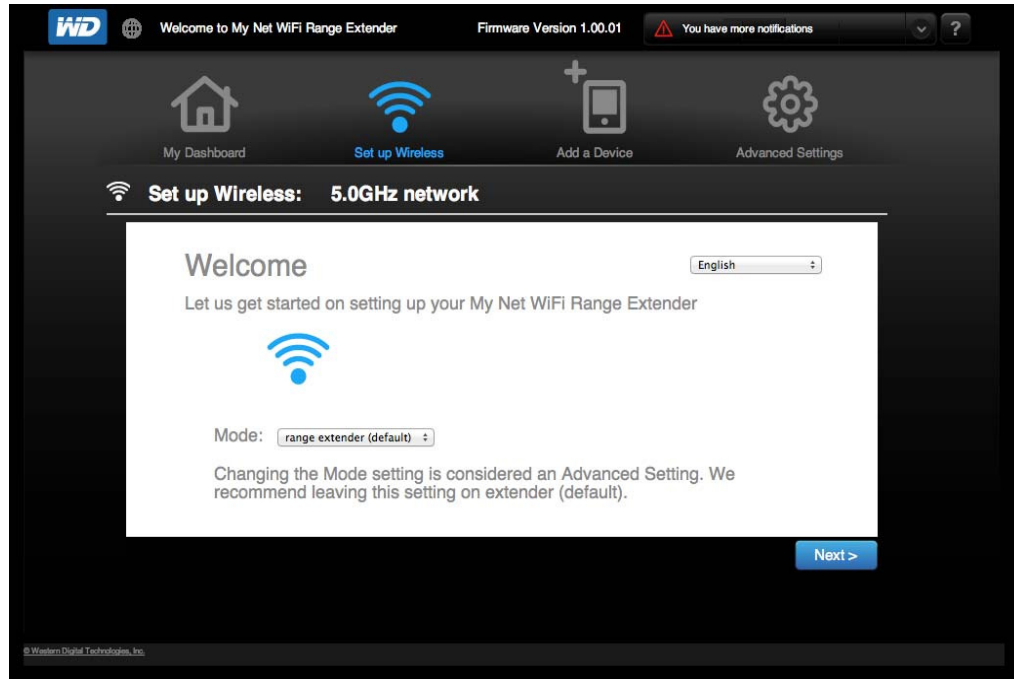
WD Welcome to My Net WiFi Range Extender Firmware Version 1.00.01 You have more notifications ?

My Dashboard Set up Wireless Add a Device Advanced Settings

Set up Wireless: 5.0GHz network

Welcome

English

Let us get started on setting up your My Net WiFi Range Extender

Mode: range extender (default)

Changing the Mode setting is considered an Advanced Setting. We recommend leaving this setting on extender (default).

Next >

© Western Digital Technologies, Inc.